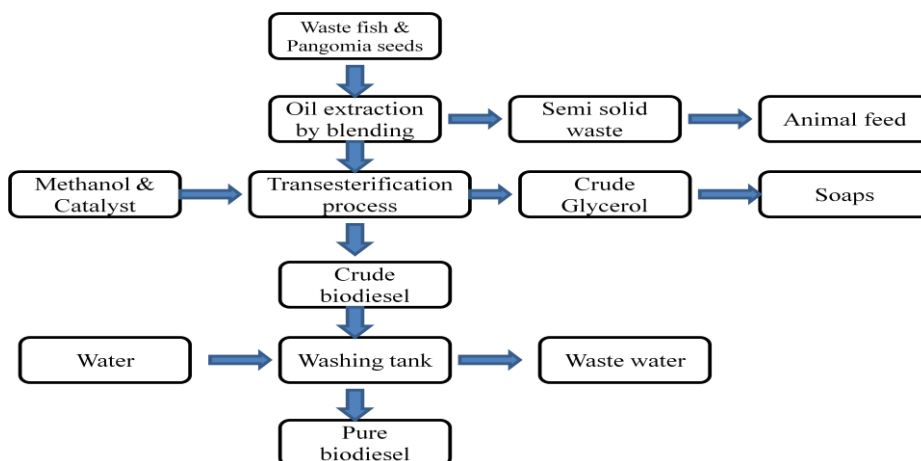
Waste fish & Pangomia seeds

Oil extraction by blending

Semi solid waste

Animal feed

Methanol & Catalyst

Transesterification process

Crude Glycerol

Soaps

Crude biodiesel

Water

Washing tank

Waste water

Pure biodiesel